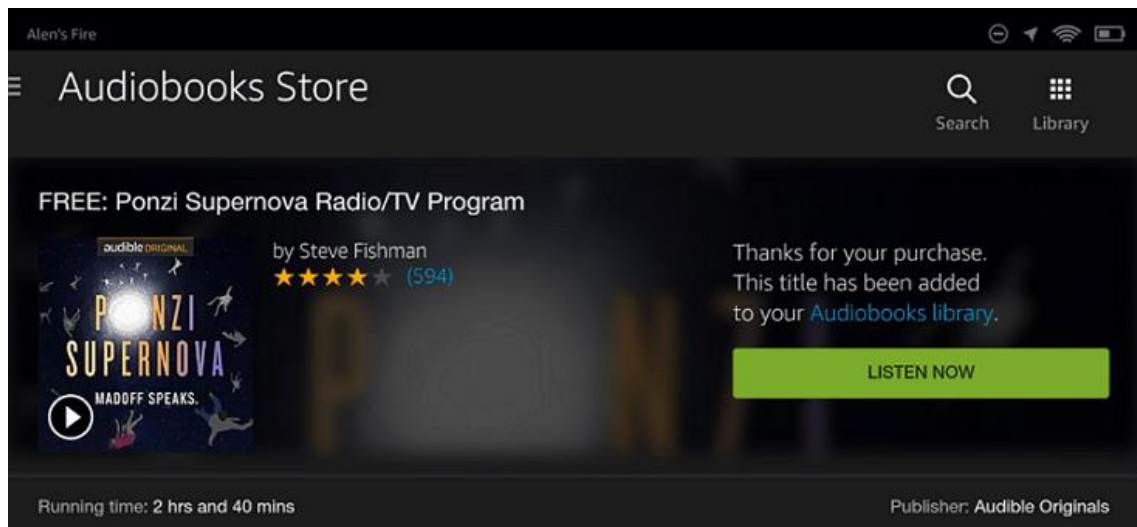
Alen's Fire

Audiobooks Store

Search

Library

FREE: Ponzi Supernova Radio/TV Program

audible ORIGINAL

PONZI SUPERNOVA

MADOFF SPEAKS.

by Steve Fishman

(594)

Thanks for your purchase. This title has been added to your Audiobooks library.

LISTEN NOW

Running time: 2 hrs and 40 mins

Publisher: Audible Originals